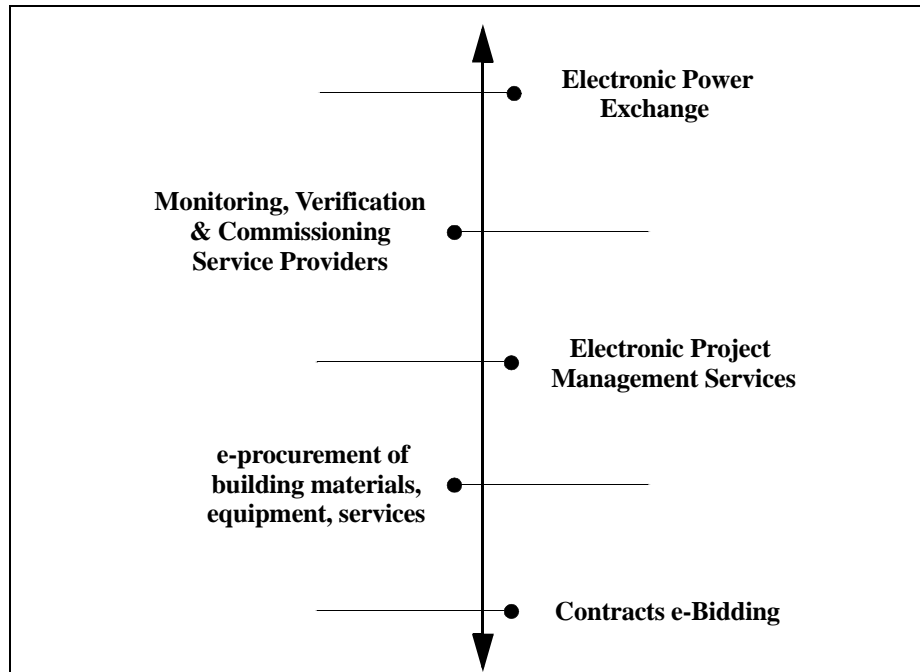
Electronic Power Exchange

Monitoring, Verification & Commissioning Service Providers

Electronic Project Management Services

e-procurement of building materials, equipment, services

Contracts e-Bidding